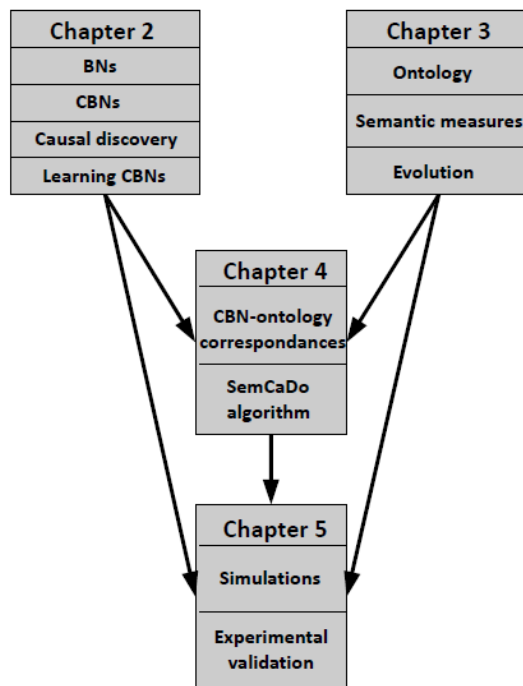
Chapter 2
BNs
CBNs
Causal discovery
Learning CBNs

Chapter 3
Ontology
Semantic measures
Evolution

Chapter 4
CBN-ontology correspondances
SemCaDo algorithm

Chapter 5
Simulations
Experimental validation